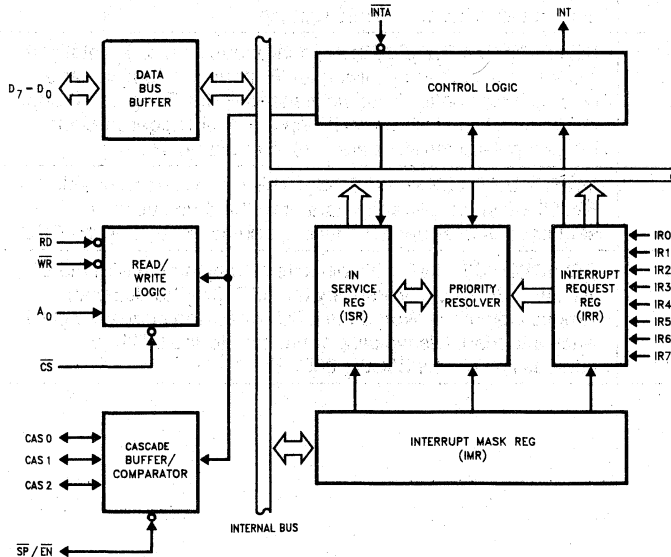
$\overline{INTA}$

INT

$D_7 - D_0$

DATA BUS BUFFER

CONTROL LOGIC

$\overline{RD}$

$\overline{WR}$

READ/ WRITE LOGIC

$A_0$

$\overline{CS}$

IN SERVICE REG (ISR)

PRIORITY RESOLVER

INTERRUPT REQUEST REG (IRR)

IR0
IR1
IR2
IR3
IR4
IR5
IR6
IR7

CAS 0

CAS 1

CAS 2

CASCADE BUFFER/ COMPARATOR

INTERRUPT MASK REG (IMR)

INTERNAL BUS

$\overline{SP}$ / $\overline{EN}$